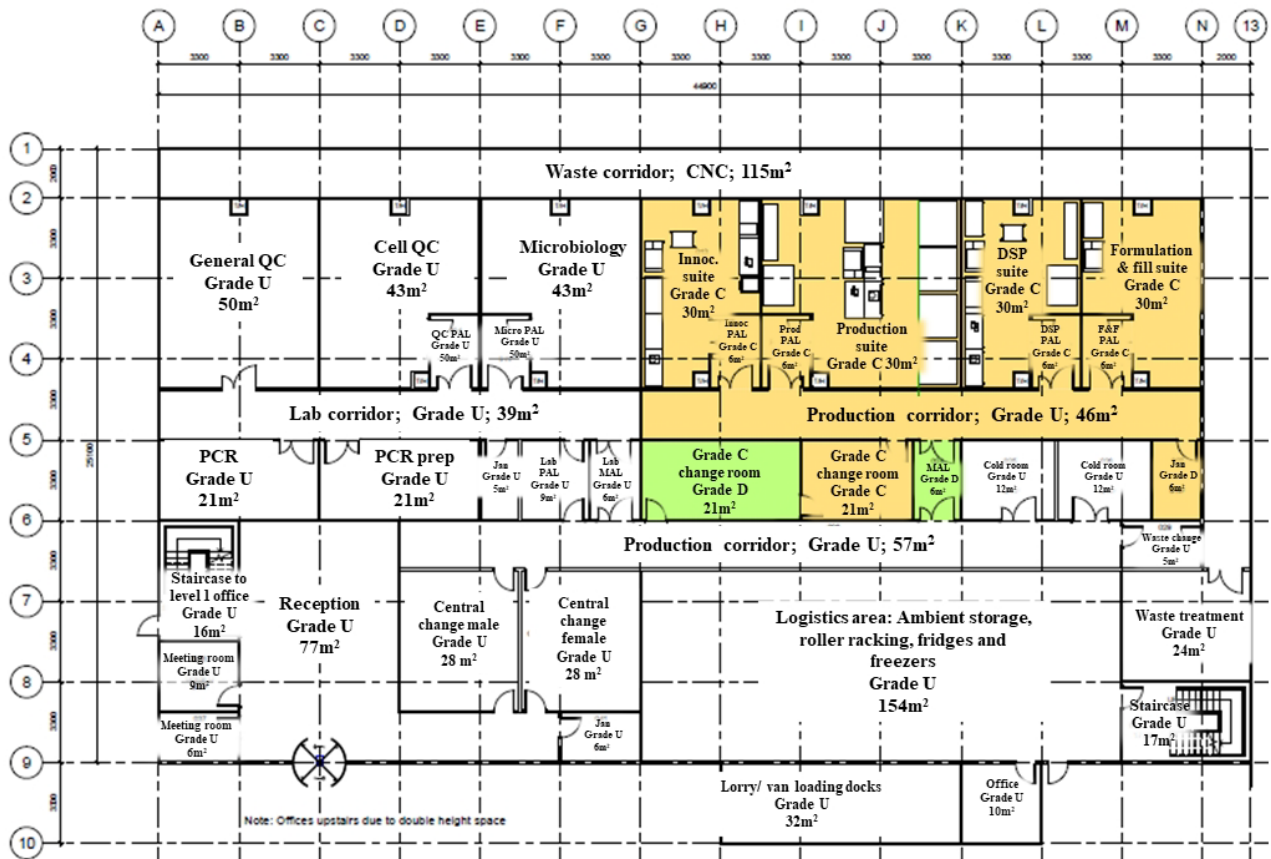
A B C D E F G H I J K L M N 13

3300 3300 3300 3300 3300 3300 3300 3300 3300 3300 3300 3300 3300 2000

44900

1 2 3 4 5 6 7 8 9 10

25100

Waste corridor; CNC; 115m$^2$

General QC Grade U 50m$^2$

Cell QC Grade U 43m$^2$

Microbiology Grade U 43m$^2$

QC PAL Grade U 50m$^2$

Micro PAL Grade U 50m$^2$

Innoc. suite Grade C 30m$^2$

Innoc PAL Grade C 6m$^2$

Prod PAL Grade C 6m$^2$

Production suite Grade C 30m$^2$

DSP suite Grade C 30m$^2$

DSP PAL Grade C 6m$^2$

Formulation & fill suite Grade C 30m$^2$

F&F PAL Grade C 6m$^2$

Lab corridor; Grade U; 39m$^2$

Production corridor; Grade U; 46m$^2$

PCR Grade U 21m$^2$

PCR prep Grade U 21m$^2$

Jan Grade U 5m$^2$

Lab PAL Grade U 9m$^2$

Lab MAL Grade U 6m$^2$

Grade C change room Grade D 21m$^2$

Grade C change room Grade C 21m$^2$

MAL Grade D 6m$^2$

Cold room Grade U 12m$^2$

Cold room Grade U 12m$^2$

Jan Grade D 6m$^2$

Production corridor; Grade U; 57m$^2$

Waste change Grade U 5m$^2$

Staircase to level 1 office Grade U 16m$^2$

Reception Grade U 77m$^2$

Central change male Grade U 28 m$^2$

Central change female Grade U 28 m$^2$

Logistics area: Ambient storage, roller racking, fridges and freezers Grade U 154m$^2$

Waste treatment Grade U 24m$^2$

Meeting room Grade U 9m$^2$

Meeting room Grade U 6m$^2$

Jan Grade U 6m$^2$

Staircase Grade U 17m$^2$

Lorry/ van loading docks Grade U 32m$^2$

Office Grade U 10m$^2$

Note: Offices upstairs due to double height space